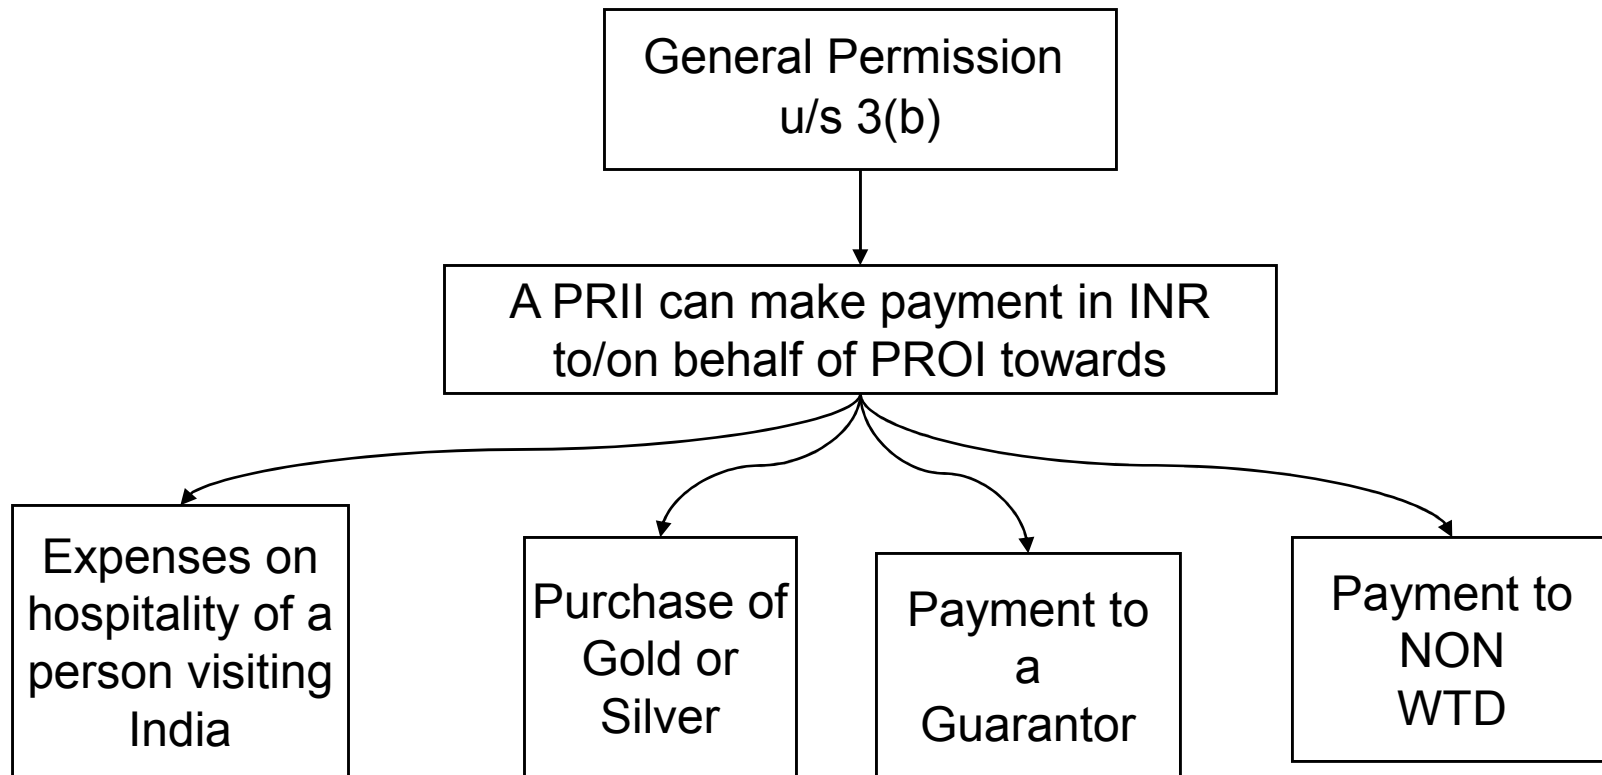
General Permission u/s 3(b)

A PRII can make payment in INR to/on behalf of PROI towards

Expenses on hospitality of a person visiting India

Purchase of Gold or Silver

Payment to a Guarantor

Payment to NON WTD